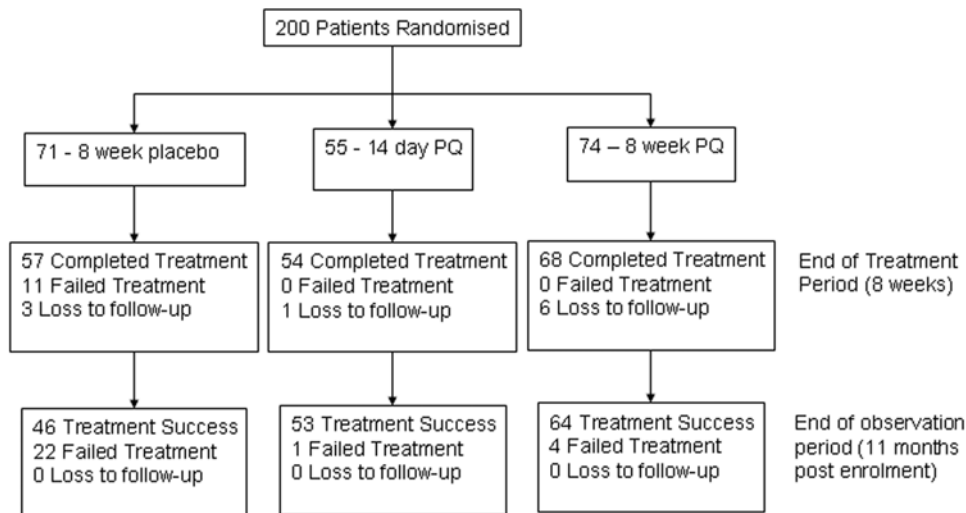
200 Patients Randomised

71 - 8 week placebo

55 - 14 day PQ

74 – 8 week PQ

57 Completed Treatment
11 Failed Treatment
3 Loss to follow-up

54 Completed Treatment
0 Failed Treatment
1 Loss to follow-up

68 Completed Treatment
0 Failed Treatment
6 Loss to follow-up

End of Treatment Period (8 weeks)

46 Treatment Success
22 Failed Treatment
0 Loss to follow-up

53 Treatment Success
1 Failed Treatment
0 Loss to follow-up

64 Treatment Success
4 Failed Treatment
0 Loss to follow-up

End of observation period (11 months post enrolment)